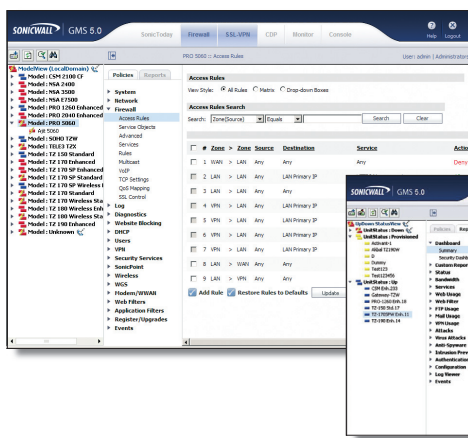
SONICWALL | GMS 5.0

SonicToday Firewall SSL-VPN CDP Monitor Console

Help Logout

ModelView (LocalDomain)
Model : CSM 2100 CF
Model : NSA 2400
Model : NSA 3500
Model : NSA E7500
Model : PRO 1260 Enhanced
Model : PRO 2040 Enhanced
Model : PRO 5060
Alt 5060
Model : SOHO TZW
Model : TELE3 TZX
Model : TZ 150 Standard
Model : TZ 170 Enhanced
Model : TZ 170 SP Enhanced
Model : TZ 170 SP Standard
Model : TZ 170 SP Wireless
Model : TZ 170 Standard
Model : TZ 170 Wireless Sta
Model : TZ 180 Wireless Enh
Model : TZ 180 Wireless Sta
Model : TZ 190 Enhanced
Model : Unknown

Policies Reports

System
Network
Firewall
Access Rules
Service Objects
Advanced
Services
Rules
Multicast
VoIP
TCP Settings
QoS Mapping
SSL Control
Log
Diagnostics
Website Blocking
DHCP
Users
VPN
Security Services
SonicPoint
Wireless
WGS
Modem/WWAN
Web Filters
Application Filters
Register/Upgrades
Events

PRO 5060 :: Access Rules

User: admin | Administrator

Access Rules

View Style: All Rules Matrix Drop-down Boxes

Access Rules Search

Search: Zone(Source) Equals Search Clear

| # | Zone | > | Zone | Source | Destination | Service | Actio |
|---|---|---|---|---|---|---|---|
| 1 | WAN | > | LAN | Any | Any | Any | Deny |
| 2 | LAN | > | LAN | Any | LAN Primary IP | | |
| 3 | LAN | > | LAN | Any | LAN Primary IP | | |
| 4 | VPN | > | LAN | Any | LAN Primary IP | | |
| 5 | VPN | > | LAN | Any | LAN Primary IP | | |
| 6 | VPN | > | LAN | Any | LAN Primary IP | | |
| 7 | VPN | > | LAN | Any | LAN Primary IP | | |
| 8 | LAN | > | WAN | Any | Any | | |
| 9 | LAN | > | VPN | Any | Any | | |

Add Rule Restore Rules to Defaults Update

SONICWALL | GMS 5.0

Policies Rep

UpDown StatusView
UnitStatus : Down
UnitStatus : Provisioned
Axtraint-1
CSM Edit
D
Dummy
Test123
Test123456
UnitStatus : Up
CSM Enh 233
Gateway TZW
PRO-1260 Enh.18
TZ-150 Std 17
TZ-170SPW Enh.11
TZ-190 Enh.14

Dashboard
Summary
Security Dash
Custom Repor
Status
Bandwidth
Services
Web Usage
Web Filter
FTP Usage
Mail Usage
VPN Usage
Attacks
Virus Attacks
Anti-Spyware
Intrusion Prev
Authenticatio
Configuration
User Usage
Events